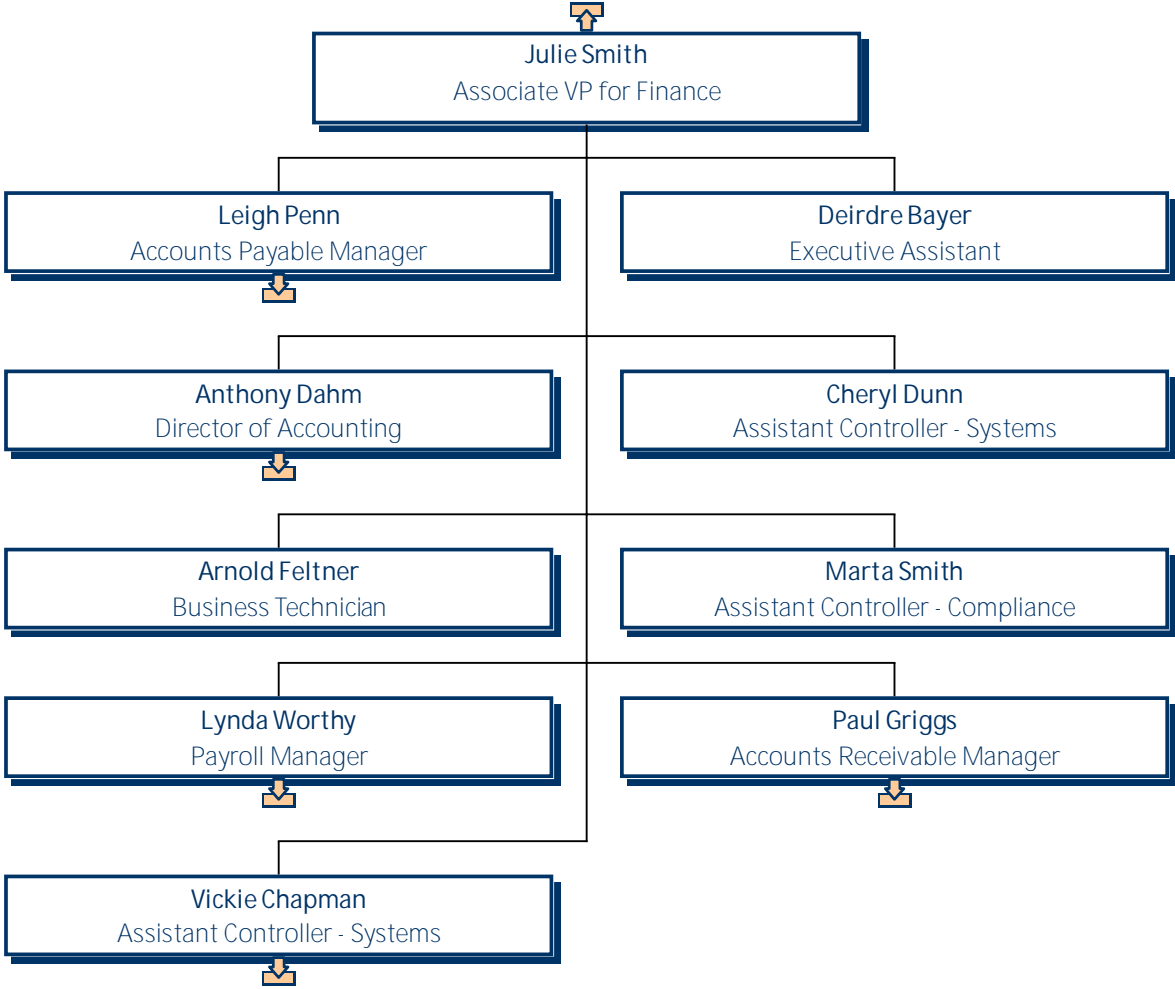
Julie Smith
Associate VP for Finance

Leigh Penn
Accounts Payable Manager

Deirdre Bayer
Executive Assistant

Anthony Dahm
Director of Accounting

Cheryl Dunn
Assistant Controller - Systems

Arnold Feltner
Business Technician

Marta Smith
Assistant Controller - Compliance

Lynda Worthy
Payroll Manager

Paul Griggs
Accounts Receivable Manager

Vickie Chapman
Assistant Controller - Systems